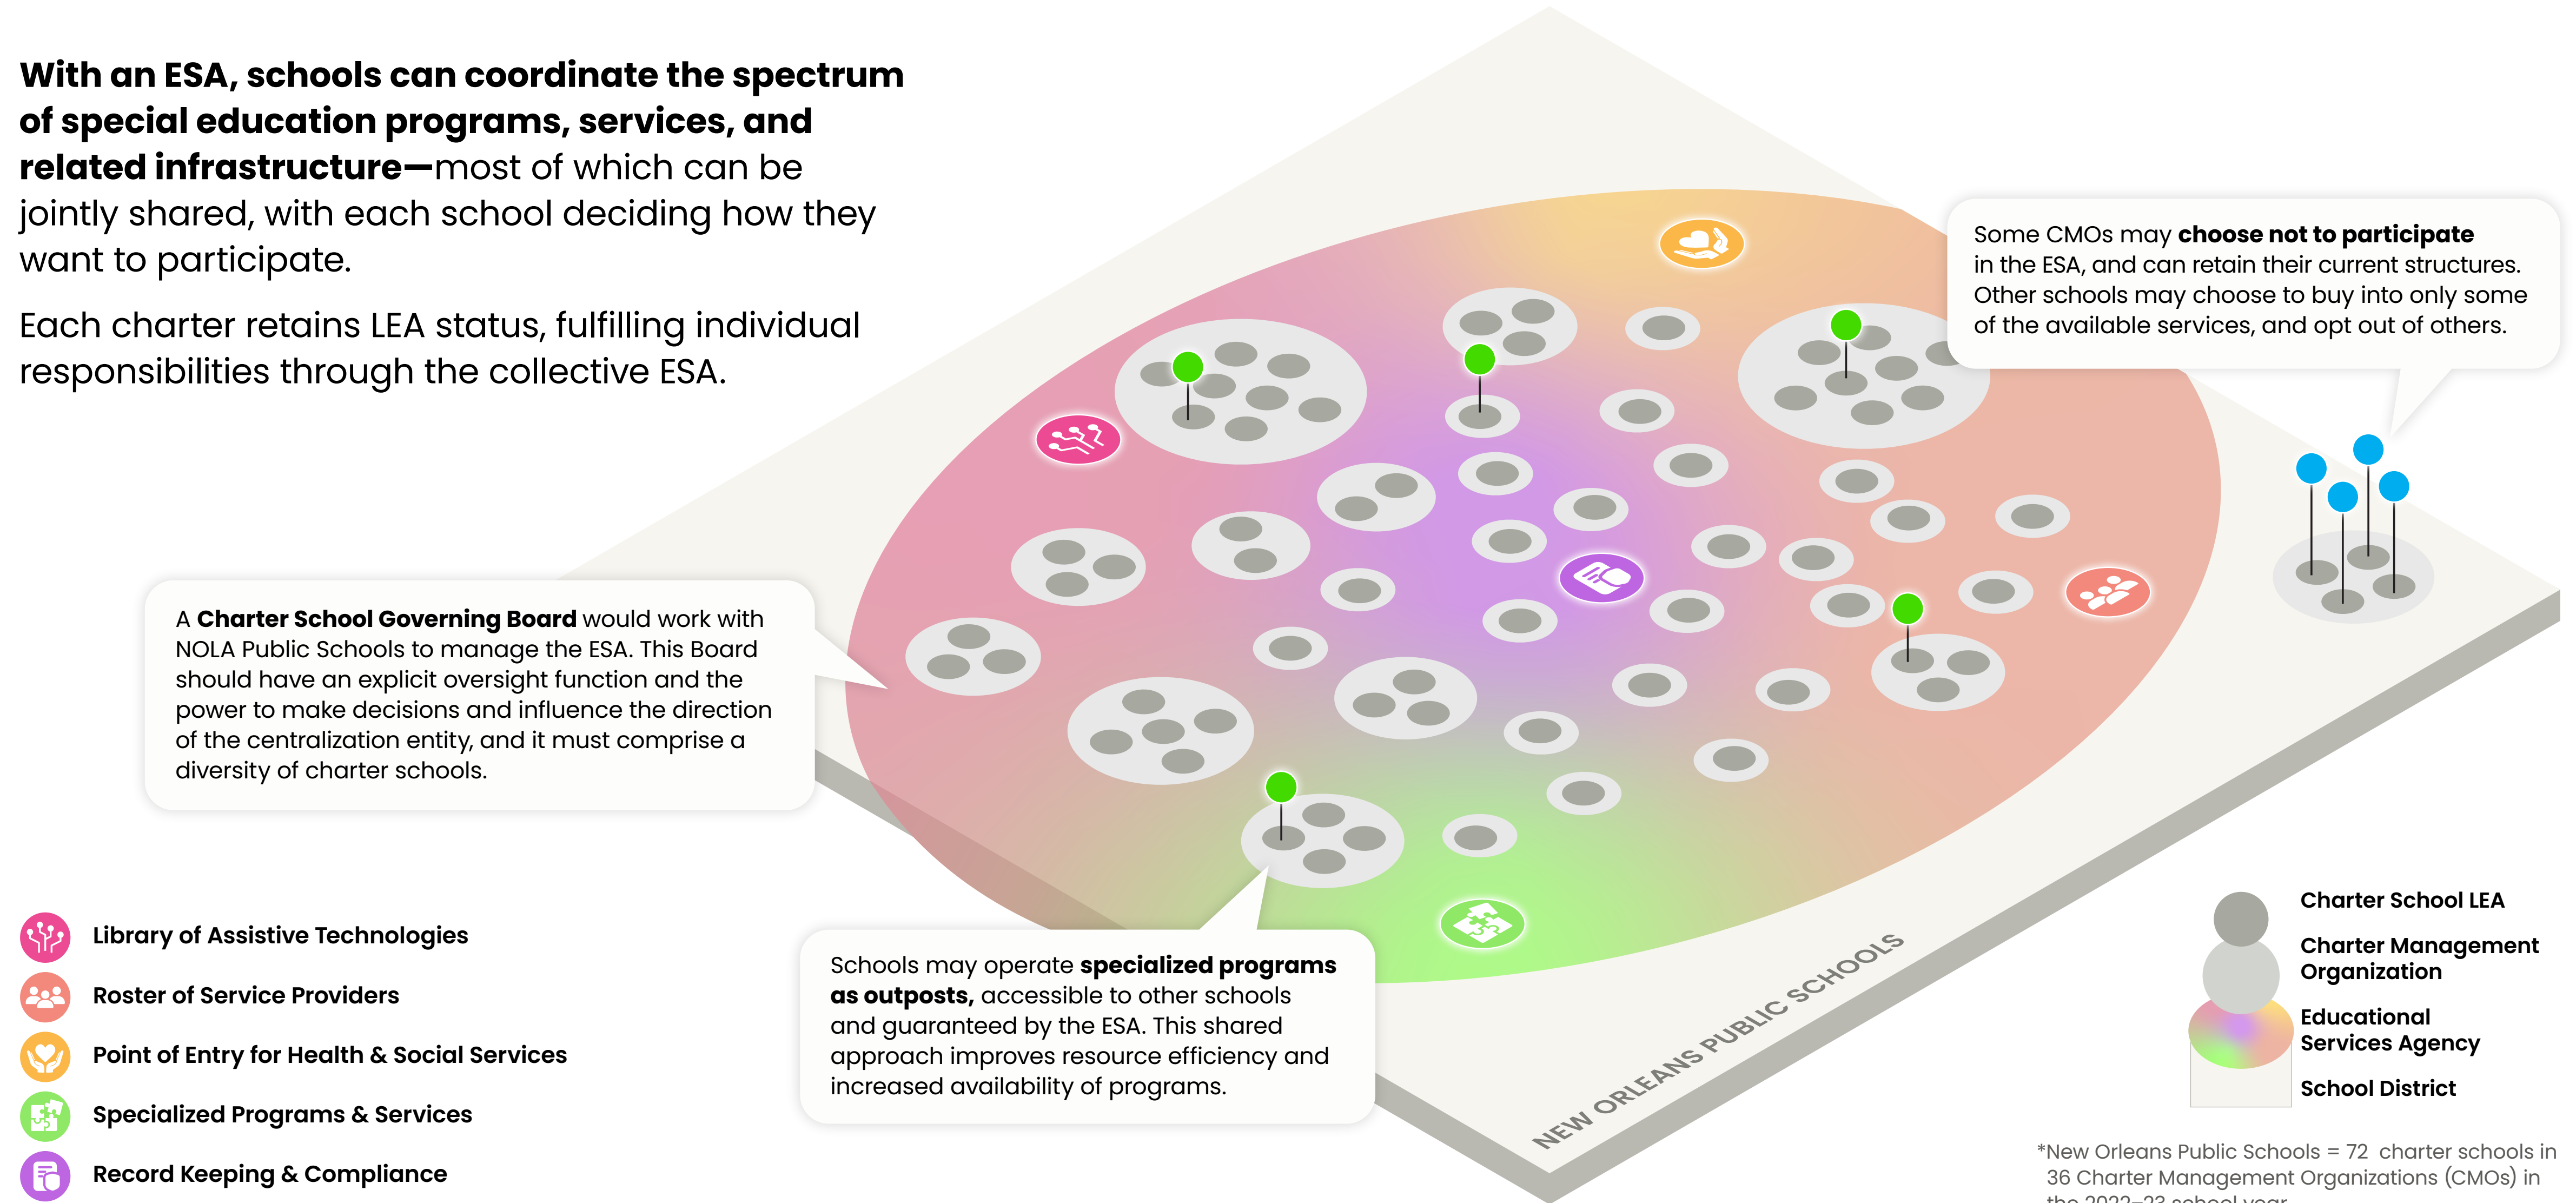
**With an ESA, schools can coordinate the spectrum of special education programs, services, and related infrastructure—**most of which can be jointly shared, with each school deciding how they want to participate.

Each charter retains LEA status, fulfilling individual responsibilities through the collective ESA.

Some CMOs may **choose not to participate** in the ESA, and can retain their current structures. Other schools may choose to buy into only some of the available services, and opt out of others.

A **Charter School Governing Board** would work with NOLA Public Schools to manage the ESA. This Board should have an explicit oversight function and the power to make decisions and influence the direction of the centralization entity, and it must comprise a diversity of charter schools.

Schools may operate **specialized programs as outposts,** accessible to other schools and guaranteed by the ESA. This shared approach improves resource efficiency and increased availability of programs.

NEW ORLEANS PUBLIC SCHOOLS

Library of Assistive Technologies

Roster of Service Providers

Point of Entry for Health & Social Services

Specialized Programs & Services

Record Keeping & Compliance

Charter School LEA

Charter Management Organization

Educational Services Agency

School District

*New Orleans Public Schools = 72 charter schools in 36 Charter Management Organizations (CMOs) in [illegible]